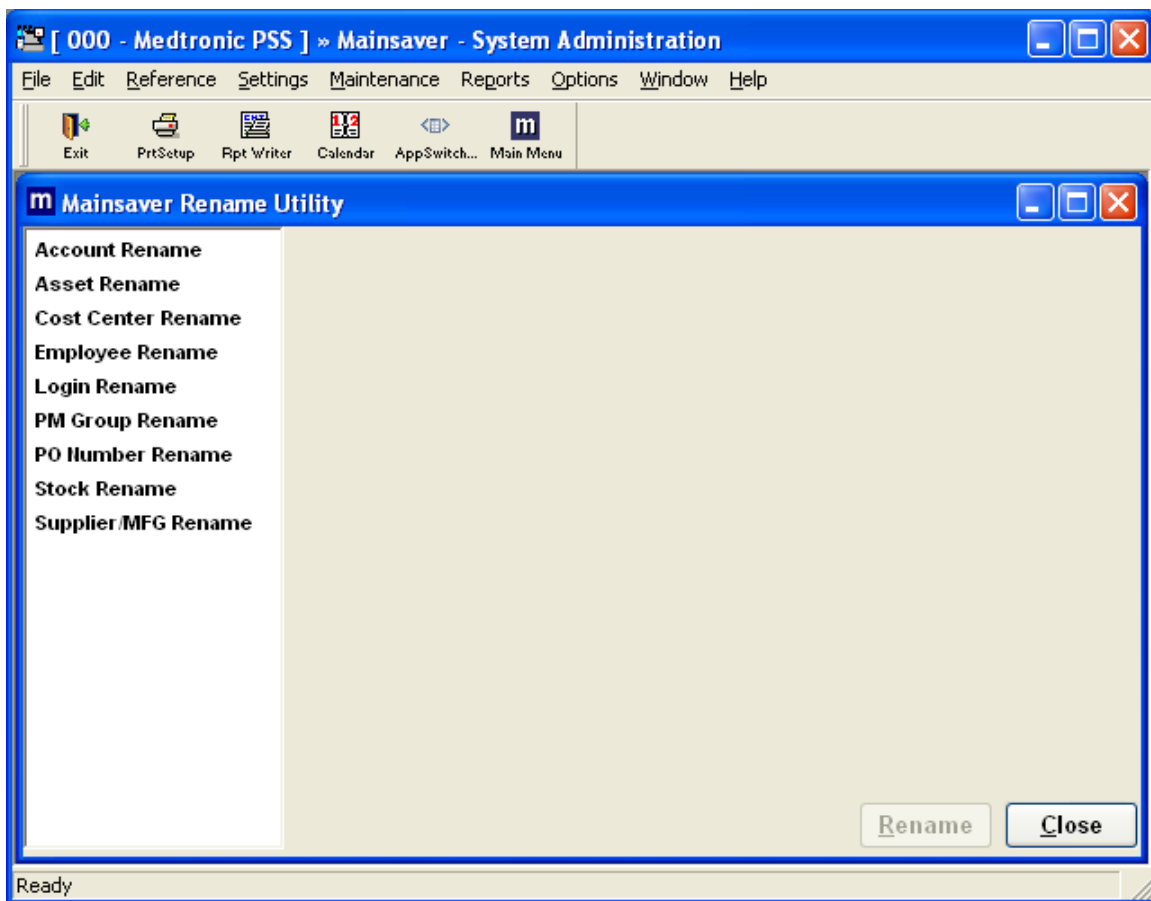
[ 000 - Medtronic PSS ] » Mainsaver - System Administration

File Edit Reference Settings Maintenance Reports Options Window Help

Exit PrtSetup Rpt Writer Calendar AppSwitch... Main Menu

Mainsaver Rename Utility

Account Rename
Asset Rename
Cost Center Rename
Employee Rename
Login Rename
PM Group Rename
PO Number Rename
Stock Rename
Supplier/MFG Rename

Rename Close

Ready